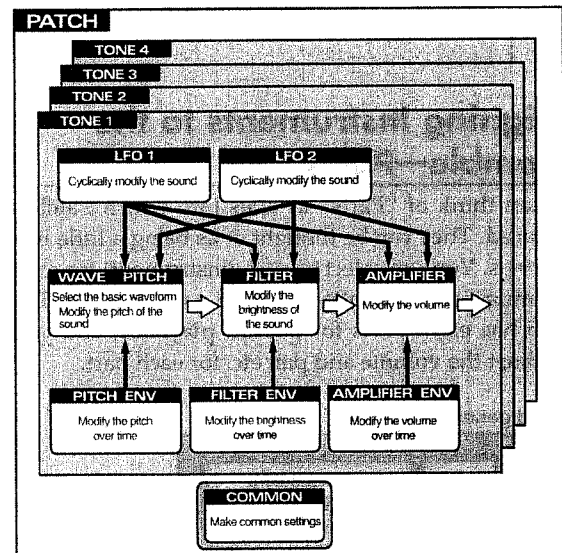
PATCH

TONE 4

TONE 3

TONE 2

TONE 1

LFO 1

Cyclically modify the sound

LFO 2

Cyclically modify the sound

WAVE PITCH

Select the basic waveform Modify the pitch of the sound

FILTER

Modify the brightness of the sound

AMPLIFIER

Modify the volume

PITCH ENV

Modify the pitch over time

FILTER ENV

Modify the brightness over time

AMPLIFIER ENV

Modify the volume over time

COMMON

Make common settings